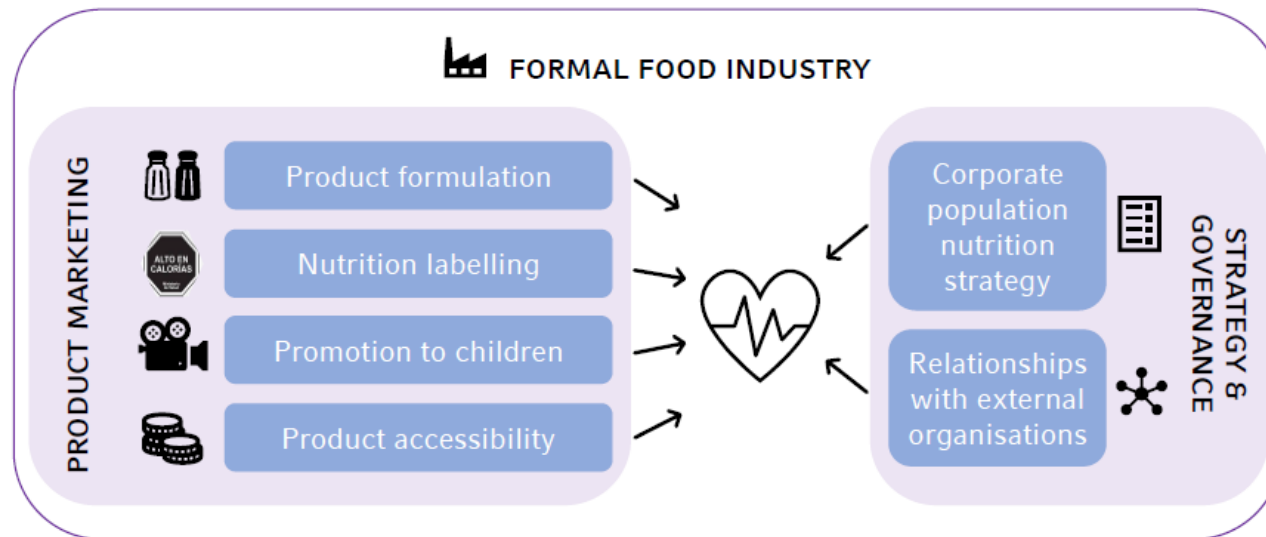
FORMAL FOOD INDUSTRY

PRODUCT MARKETING

Product formulation

ALTO EN CALORÍAS

Nutrition labelling

Promotion to children

Product accessibility

Corporate population nutrition strategy

Relationships with external organisations

STRATEGY & GOVERNANCE